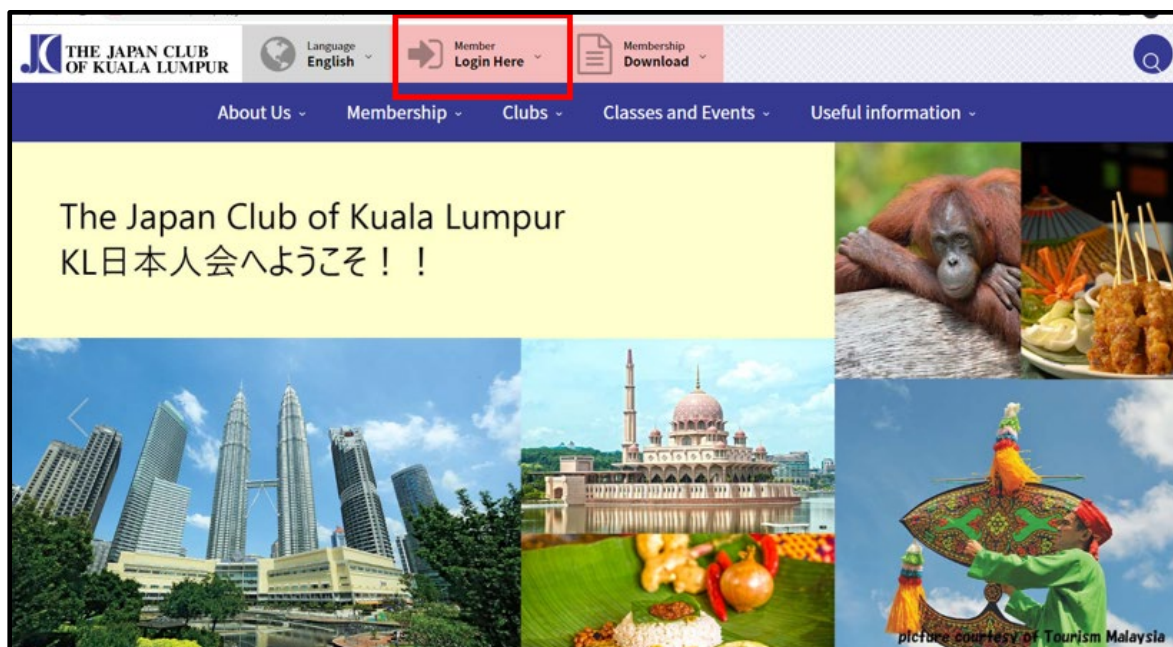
JC THE JAPAN CLUB OF KUALA LUMPUR

Language English

Member Login Here

Membership Download

About Us
Membership
Clubs
Classes and Events
Useful information

The Japan Club of Kuala Lumpur
KL日本人会へようこそ！！

picture courtesy of Tourism Malaysia